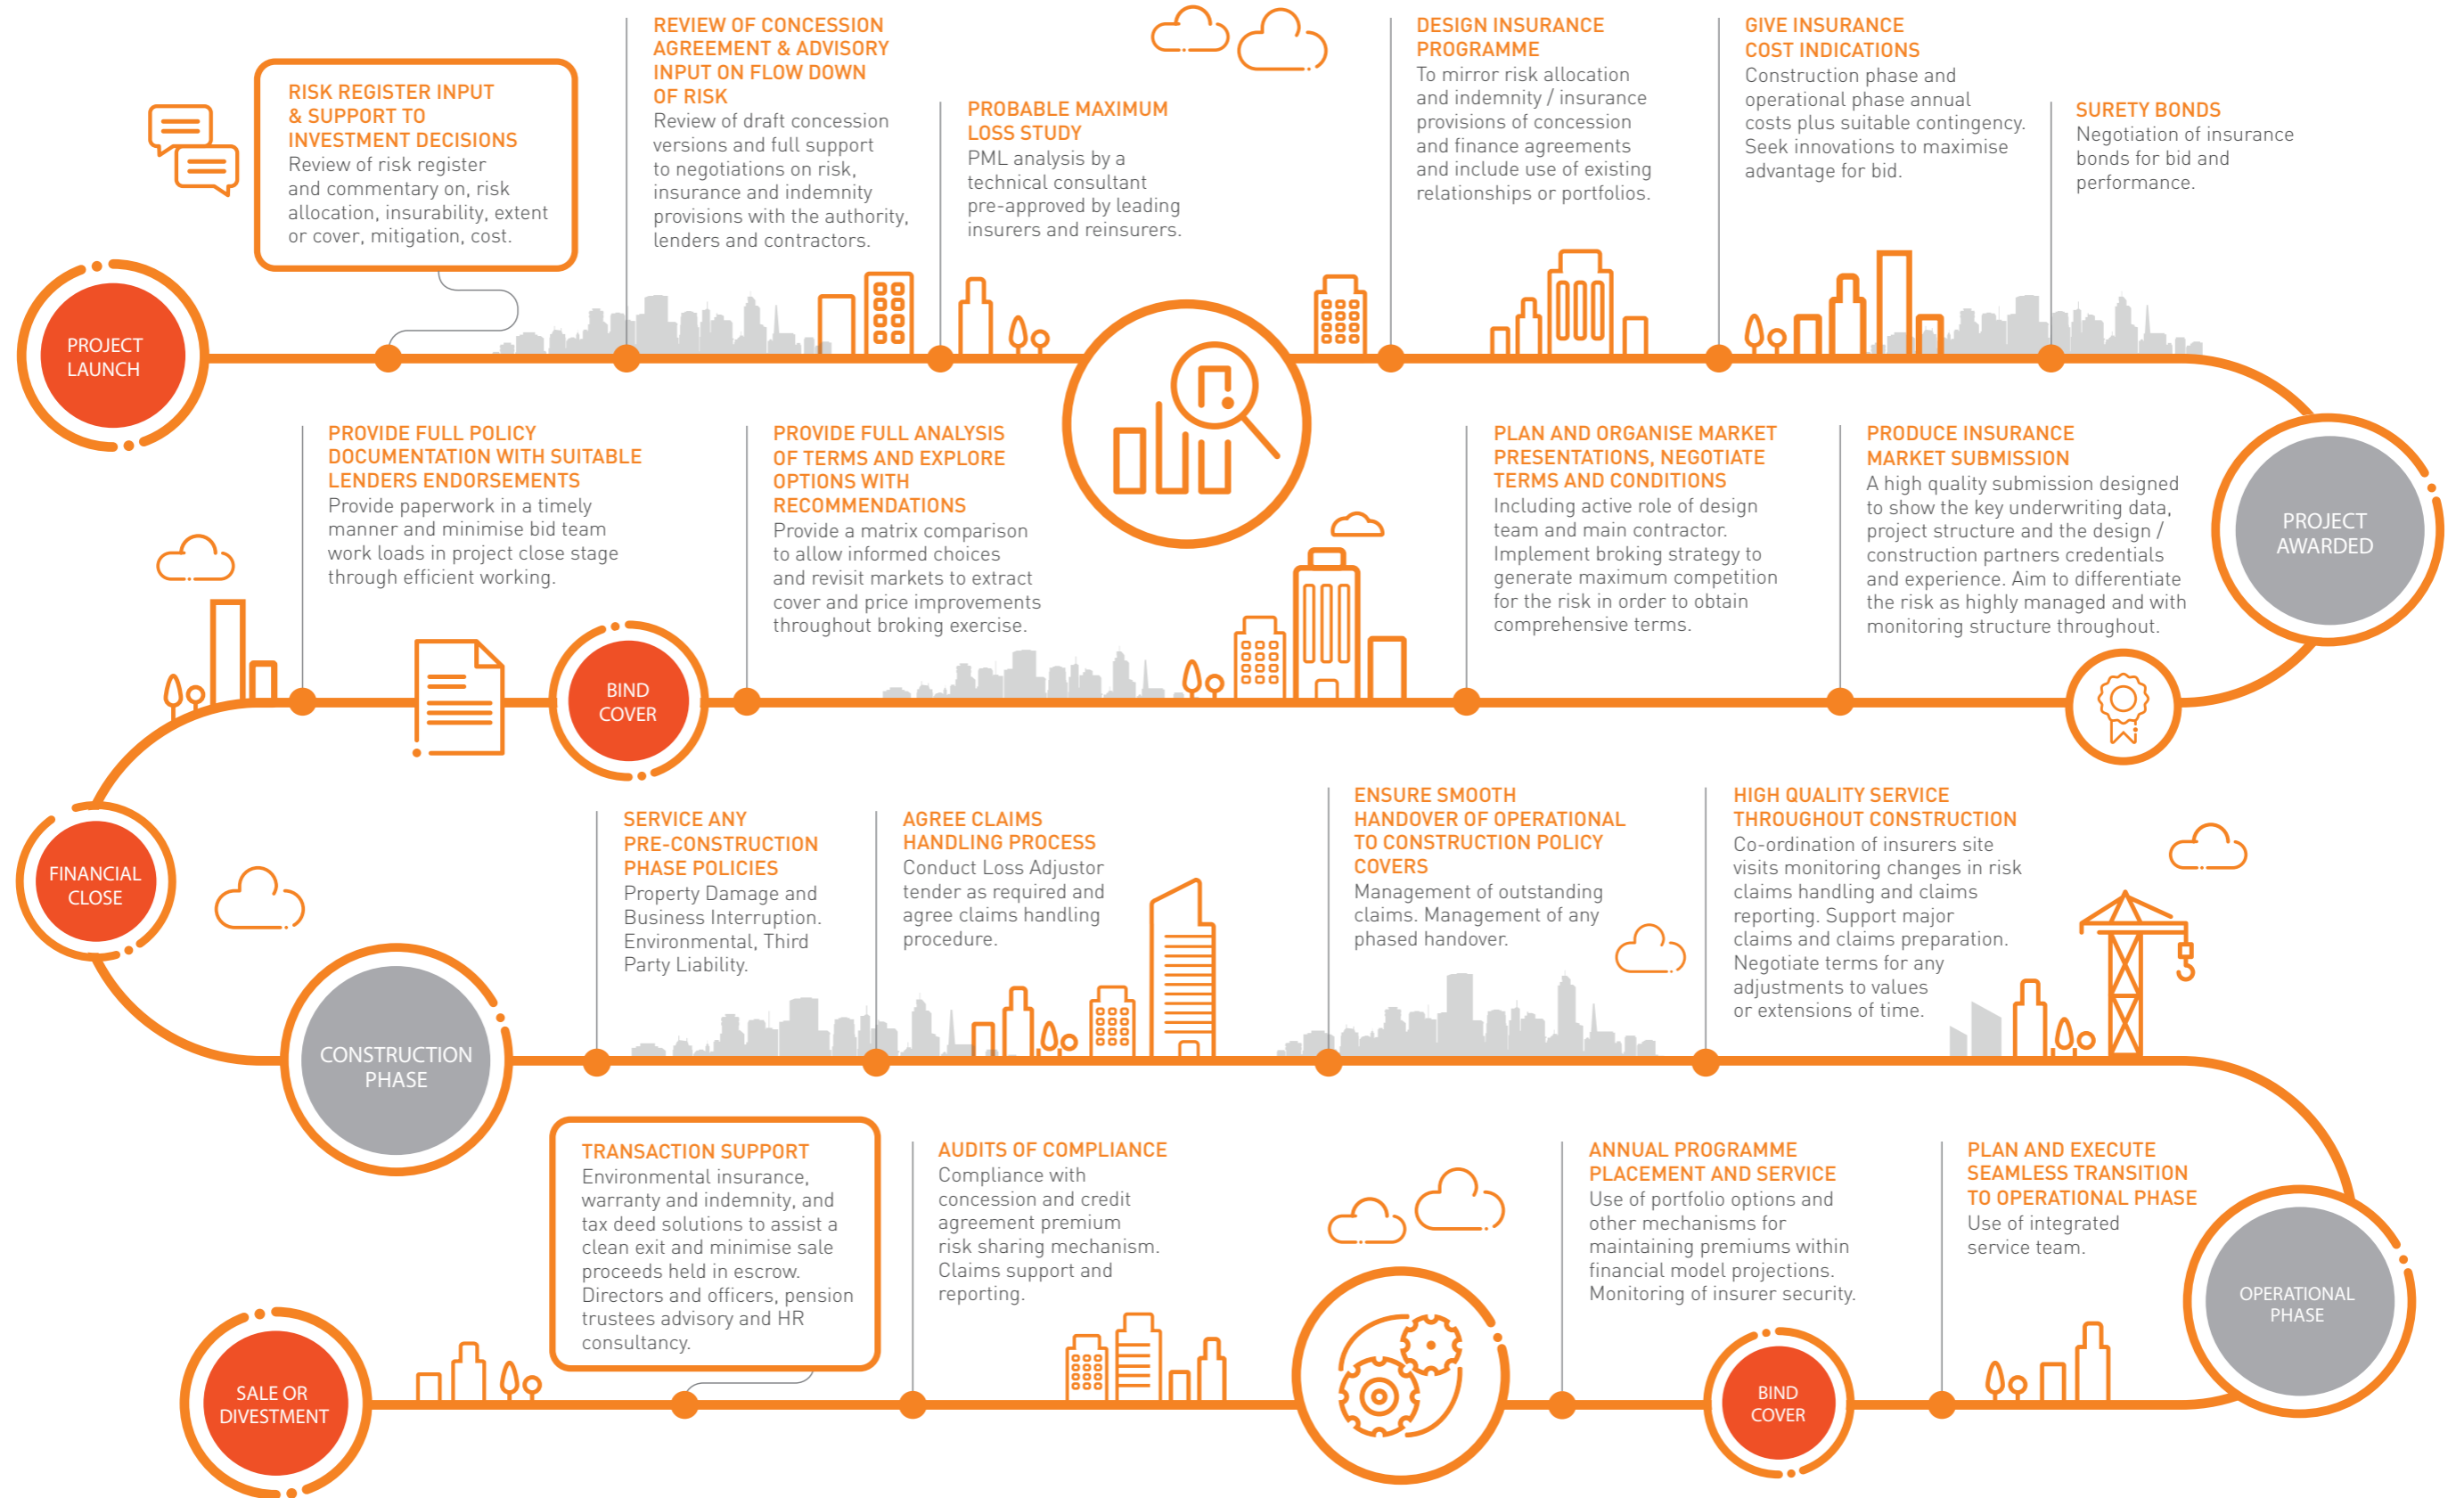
PROJECT LAUNCH

RISK REGISTER INPUT & SUPPORT TO INVESTMENT DECISIONS
Review of risk register and commentary on, risk allocation, insurability, extent or cover, mitigation, cost.

REVIEW OF CONCESSION AGREEMENT & ADVISORY INPUT ON FLOW DOWN OF RISK
Review of draft concession versions and full support to negotiations on risk, insurance and indemnity provisions with the authority, lenders and contractors.

PROBABLE MAXIMUM LOSS STUDY
PML analysis by a technical consultant pre-approved by leading insurers and reinsurers.

DESIGN INSURANCE PROGRAMME
To mirror risk allocation and indemnity / insurance provisions of concession and finance agreements and include use of existing relationships or portfolios.

GIVE INSURANCE COST INDICATIONS
Construction phase and operational phase annual costs plus suitable contingency. Seek innovations to maximise advantage for bid.

SURETY BONDS
Negotiation of insurance bonds for bid and performance.

PROJECT AWARDED

PRODUCE INSURANCE MARKET SUBMISSION
A high quality submission designed to show the key underwriting data, project structure and the design / construction partners credentials and experience. Aim to differentiate the risk as highly managed and with monitoring structure throughout.

PLAN AND ORGANISE MARKET PRESENTATIONS, NEGOTIATE TERMS AND CONDITIONS
Including active role of design team and main contractor. Implement broking strategy to generate maximum competition for the risk in order to obtain comprehensive terms.

PROVIDE FULL ANALYSIS OF TERMS AND EXPLORE OPTIONS WITH RECOMMENDATIONS
Provide a matrix comparison to allow informed choices and revisit markets to extract cover and price improvements throughout broking exercise.

BIND COVER

PROVIDE FULL POLICY DOCUMENTATION WITH SUITABLE LENDERS ENDORSEMENTS
Provide paperwork in a timely manner and minimise bid team work loads in project close stage through efficient working.

FINANCIAL CLOSE

CONSTRUCTION PHASE

SERVICE ANY PRE-CONSTRUCTION PHASE POLICIES
Property Damage and Business Interruption. Environmental, Third Party Liability.

AGREE CLAIMS HANDLING PROCESS
Conduct Loss Adjustor tender as required and agree claims handling procedure.

ENSURE SMOOTH HANDOVER OF OPERATIONAL TO CONSTRUCTION POLICY COVERS
Management of outstanding claims. Management of any phased handover.

HIGH QUALITY SERVICE THROUGHOUT CONSTRUCTION
Co-ordination of insurers site visits monitoring changes in risk claims handling and claims reporting. Support major claims and claims preparation. Negotiate terms for any adjustments to values or extensions of time.

OPERATIONAL PHASE

PLAN AND EXECUTE SEAMLESS TRANSITION TO OPERATIONAL PHASE
Use of integrated service team.

BIND COVER

ANNUAL PROGRAMME PLACEMENT AND SERVICE
Use of portfolio options and other mechanisms for maintaining premiums within financial model projections. Monitoring of insurer security.

AUDITS OF COMPLIANCE
Compliance with concession and credit agreement premium risk sharing mechanism. Claims support and reporting.

TRANSACTION SUPPORT
Environmental insurance, warranty and indemnity, and tax deed solutions to assist a clean exit and minimise sale proceeds held in escrow. Directors and officers, pension trustees advisory and HR consultancy.

SALE OR DIVESTMENT